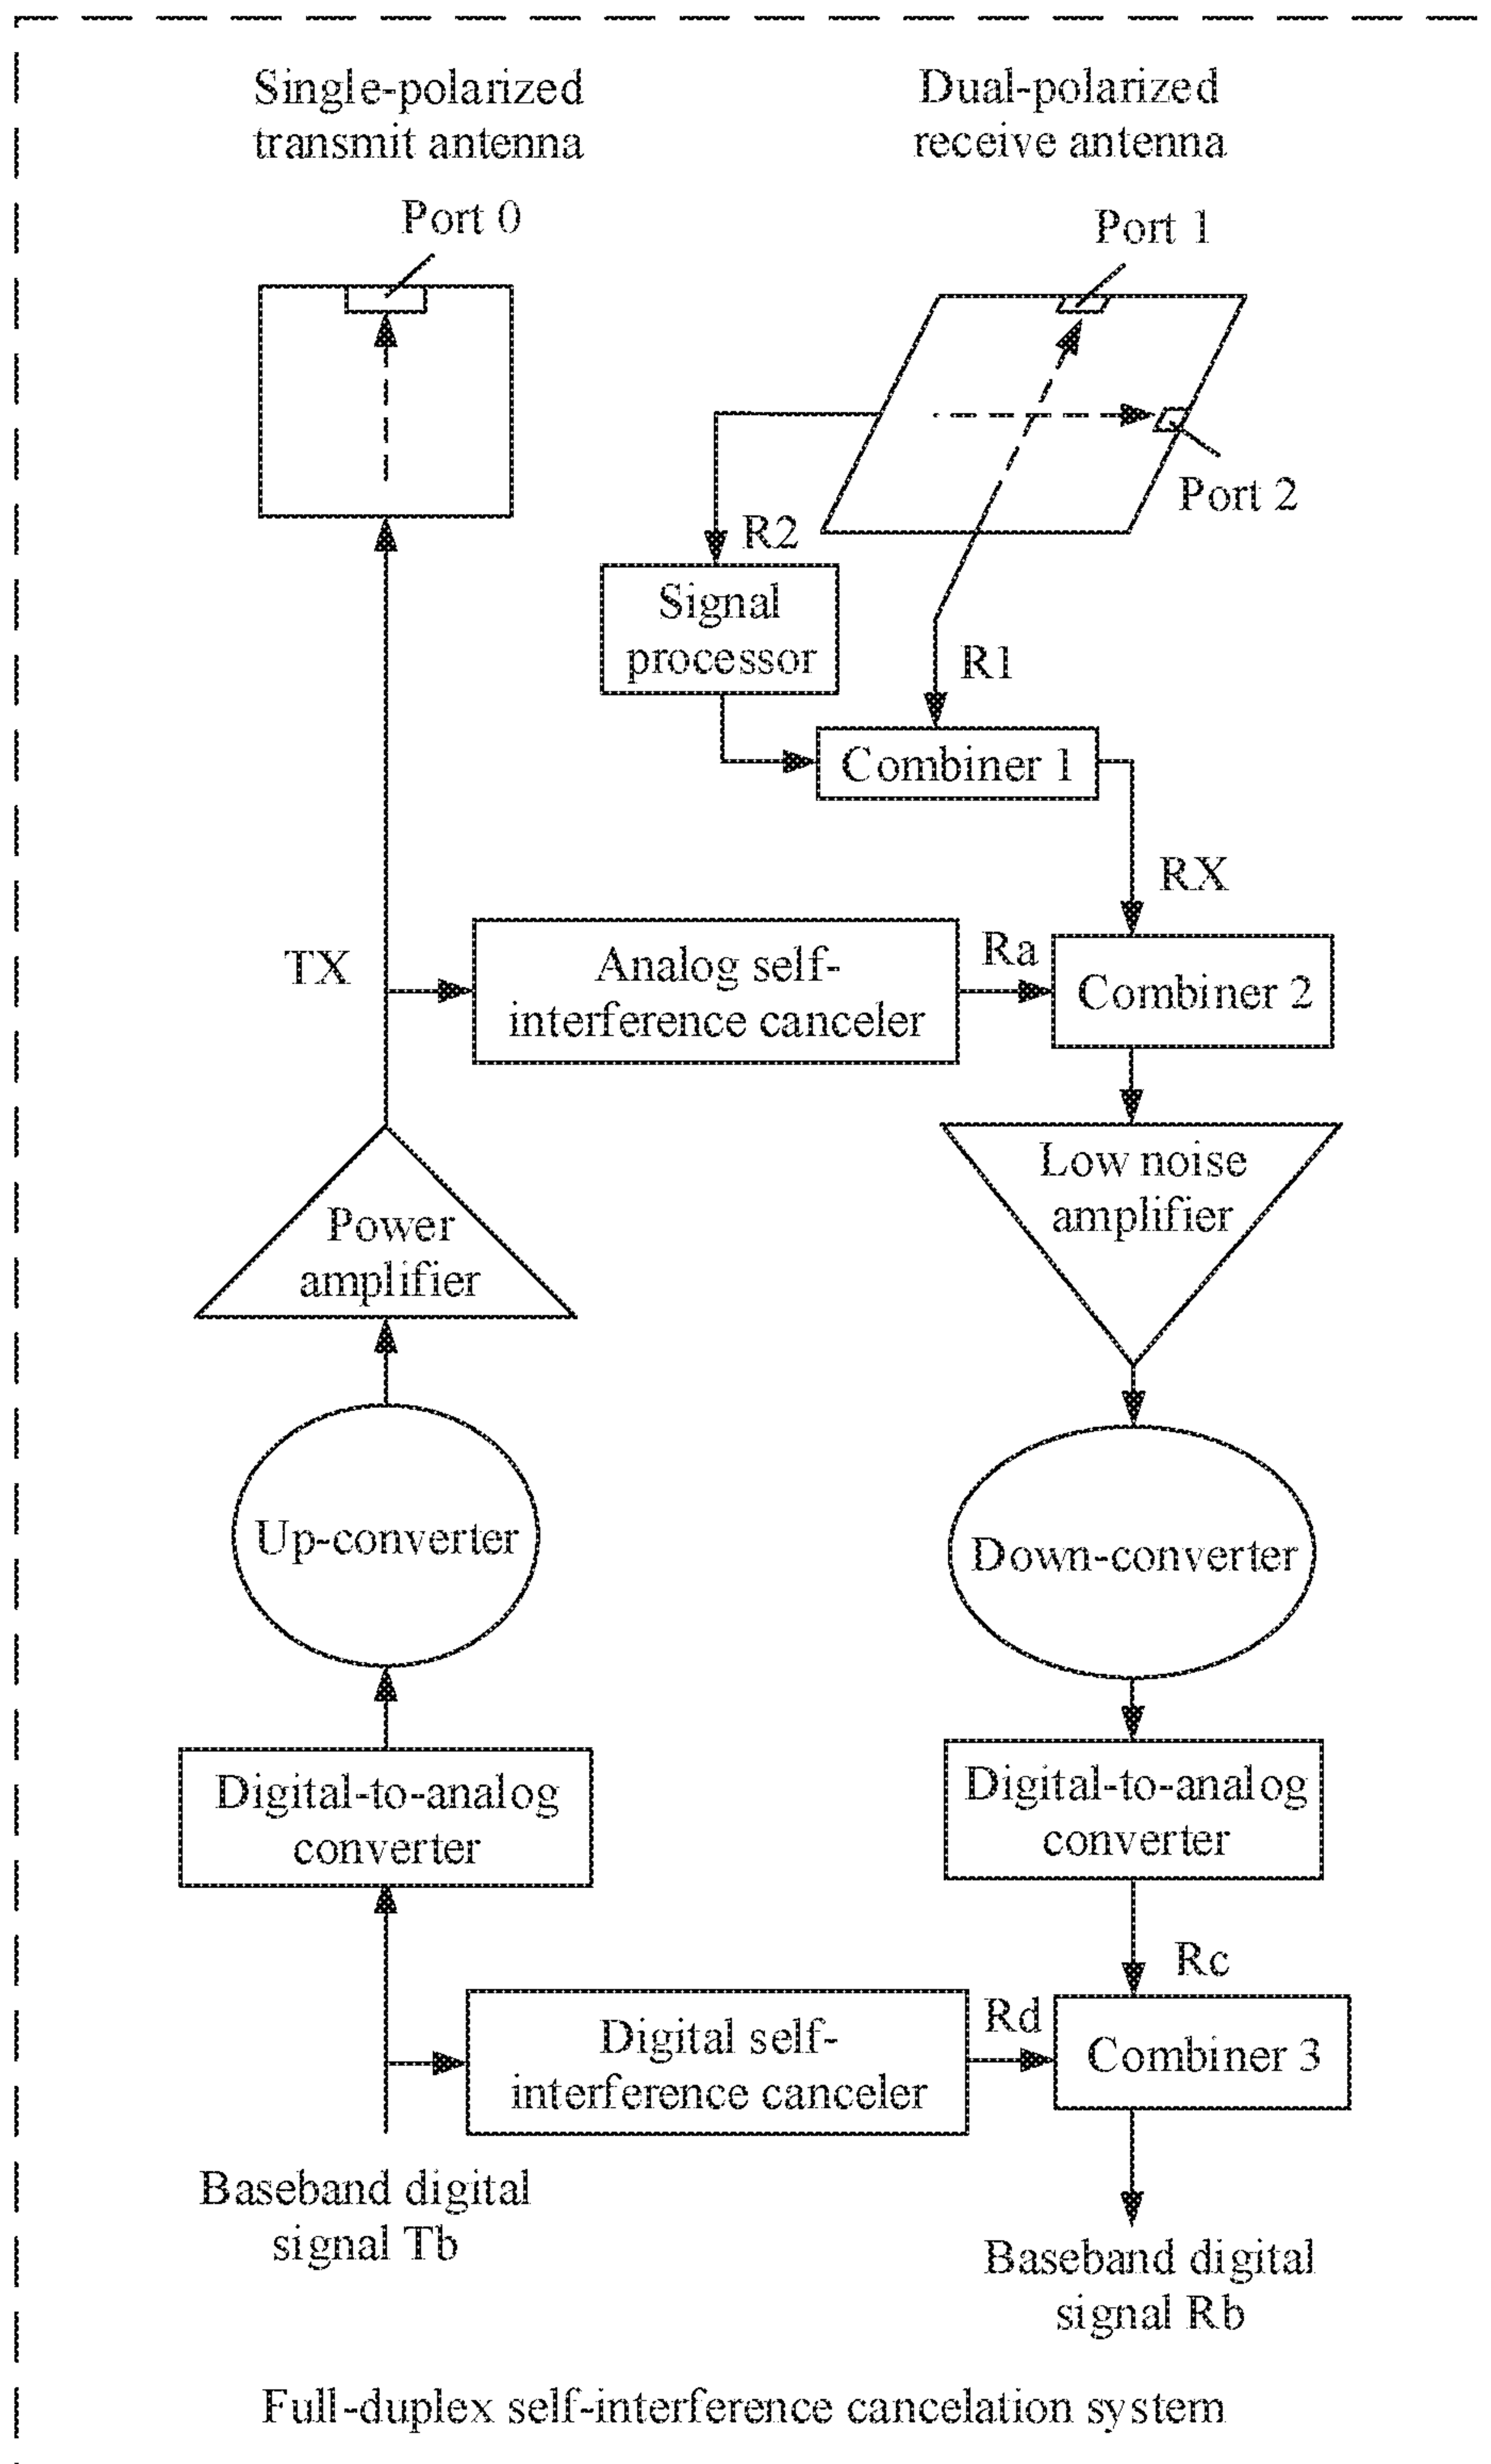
Single-polarized transmit antenna

Dual-polarized receive antenna

Port 0

Port 1

Port 2

R2

Signal processor

R1

Combiner 1

RX

TX

Analog self-interference canceler

Ra

Combiner 2

Low noise amplifier

Power amplifier

Up-converter

Down-converter

Digital-to-analog converter

Digital-to-analog converter

Rc

Digital self-interference canceler

Rd

Combiner 3

Baseband digital signal Tb

Baseband digital signal Rb

Full-duplex self-interference cancelation system